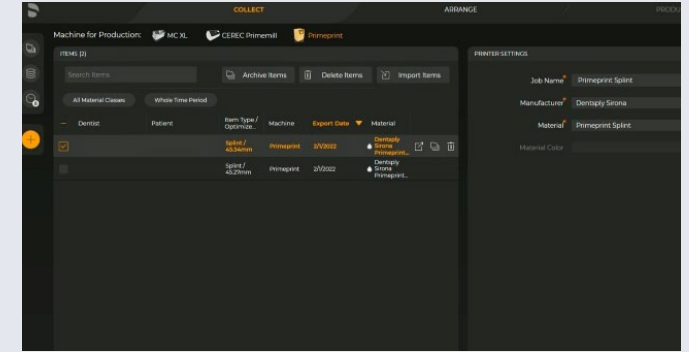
COLLECT

ARRANGE

PRODU

Machine for Production: MC XL CEREC Primemill Primeprint

ITEMS (2)

Search Items

Archive Items Delete Items Import Items

All Material Classes Whole Time Period

| — | Dentist | Patient | Item Type / Optimize... | Machine | Export Date | Material |
|---|---|---|---|---|---|---|
| | | | Splint / 43.54mm | Primeprint | 2/1/2022 | Dentsply Sirona Primeprint... |
| | | | Splint / 43.27mm | Primeprint | 2/1/2022 | Dentsply Sirona Primeprint... |

PRINTER SETTINGS

Job Name* Primeprint Splint

Manufacturer* Dentsply Sirona

Material* Primeprint Splint

Material Color